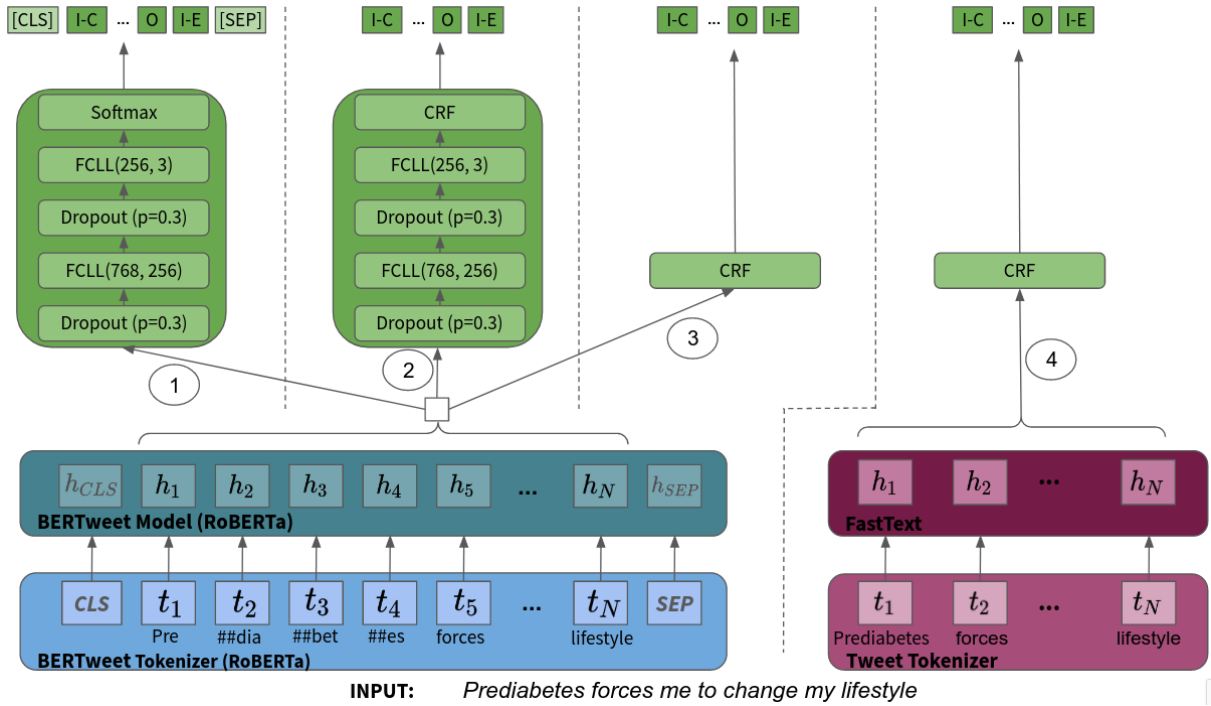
[CLS] I-C ... O I-E [SEP]

I-C ... O I-E

I-C ... O I-E

I-C ... O I-E

Softmax
FCLL(256, 3)
Dropout (p=0.3)
FCLL(768, 256)
Dropout (p=0.3)

CRF
FCLL(256, 3)
Dropout (p=0.3)
FCLL(768, 256)
Dropout (p=0.3)

CRF

CRF

1

2

3

4

$h_{CLS}$ $h_1$ $h_2$ $h_3$ $h_4$ $h_5$ ... $h_N$ $h_{SEP}$
BERTweet Model (RoBERTa)

$h_1$ $h_2$ ... $h_N$
FastText

CLS $t_1$ $t_2$ $t_3$ $t_4$ $t_5$ ... $t_N$ SEP
Pre ##dia ##bet ##es forces lifestyle
BERTweet Tokenizer (RoBERTa)

$t_1$ $t_2$ ... $t_N$
Prediabetes forces lifestyle
Tweet Tokenizer

INPUT: Prediabetes forces me to change my lifestyle